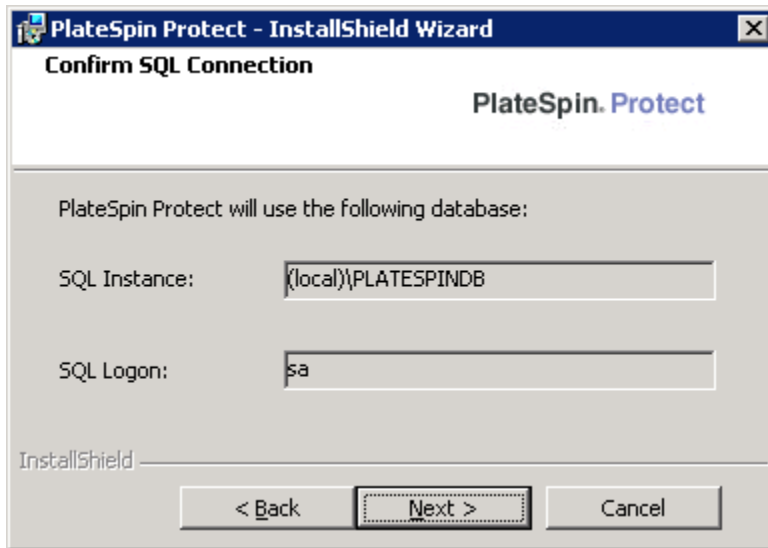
PlateSpin Protect - InstallShield Wizard

Confirm SQL Connection

PlateSpin. Protect

PlateSpin Protect will use the following database:

SQL Instance: (local)\PLATESPINDB

SQL Logon: sa

InstallShield

< Back

Next >

Cancel